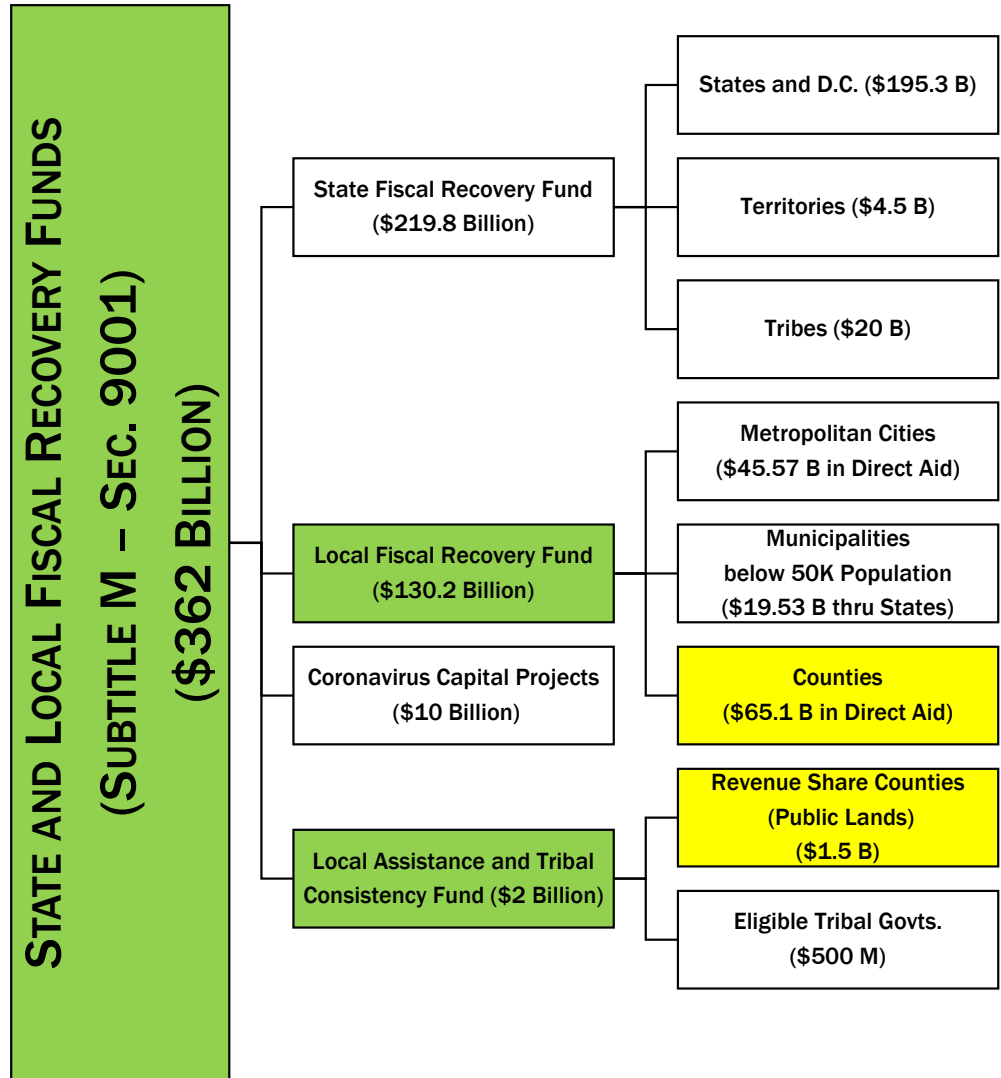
STATE AND LOCAL FISCAL RECOVERY FUNDS
(SUBTITLE M – SEC. 9001)
($362 BILLION)

State Fiscal Recovery Fund ($219.8 Billion)

States and D.C. ($195.3 B)

Territories ($4.5 B)

Tribes ($20 B)

Local Fiscal Recovery Fund ($130.2 Billion)

Metropolitan Cities ($45.57 B in Direct Aid)

Municipalities below 50K Population ($19.53 B thru States)

Counties ($65.1 B in Direct Aid)

Coronavirus Capital Projects ($10 Billion)

Local Assistance and Tribal Consistency Fund ($2 Billion)

Revenue Share Counties (Public Lands) ($1.5 B)

Eligible Tribal Govts. ($500 M)